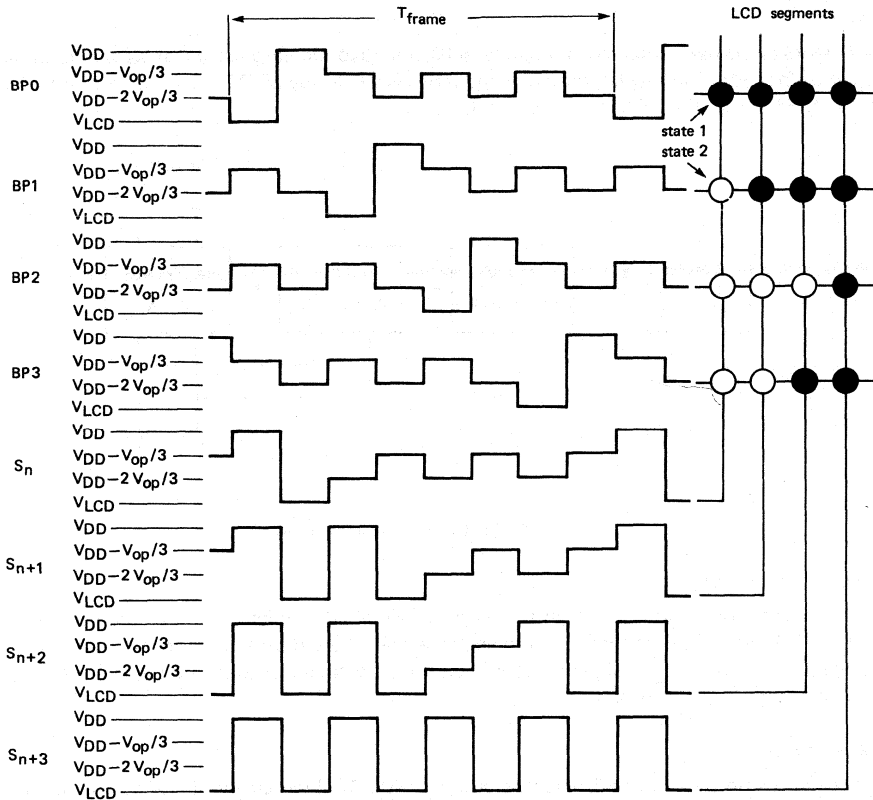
$T_{frame}$

LCD segments

BP0
$V_{DD}$
$V_{DD}-V_{op}/3$
$V_{DD}-2\,V_{op}/3$
$V_{LCD}$

state 1
state 2

BP1
$V_{DD}$
$V_{DD}-V_{op}/3$
$V_{DD}-2\,V_{op}/3$
$V_{LCD}$

BP2
$V_{DD}$
$V_{DD}-V_{op}/3$
$V_{DD}-2\,V_{op}/3$
$V_{LCD}$

BP3
$V_{DD}$
$V_{DD}-V_{op}/3$
$V_{DD}-2\,V_{op}/3$
$V_{LCD}$

$S_n$
$V_{DD}$
$V_{DD}-V_{op}/3$
$V_{DD}-2\,V_{op}/3$
$V_{LCD}$

$S_{n+1}$
$V_{DD}$
$V_{DD}-V_{op}/3$
$V_{DD}-2\,V_{op}/3$
$V_{LCD}$

$S_{n+2}$
$V_{DD}$
$V_{DD}-V_{op}/3$
$V_{DD}-2\,V_{op}/3$
$V_{LCD}$

$S_{n+3}$
$V_{DD}$
$V_{DD}-V_{op}/3$
$V_{DD}-2\,V_{op}/3$
$V_{LCD}$